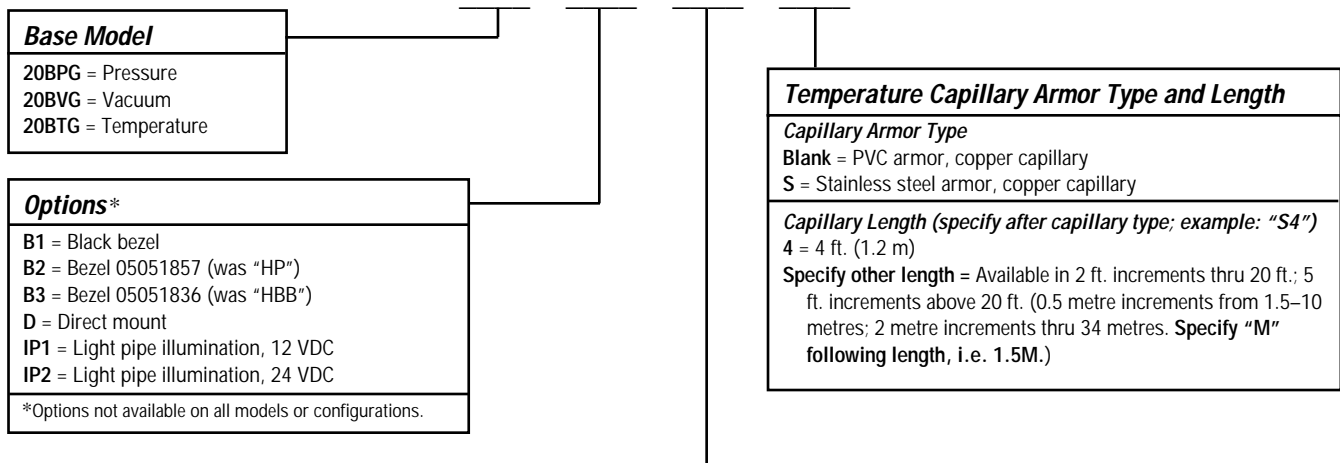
Base Model
**20BPG** = Pressure
**20BVG** = Vacuum
**20BTG** = Temperature

Options*
**B1** = Black bezel
**B2** = Bezel 05051857 (was "HP")
**B3** = Bezel 05051836 (was "HBB")
**D** = Direct mount
**IP1** = Light pipe illumination, 12 VDC
**IP2** = Light pipe illumination, 24 VDC
*Options not available on all models or configurations.

Temperature Capillary Armor Type and Length
Capillary Armor Type
**Blank** = PVC armor, copper capillary
**S** = Stainless steel armor, copper capillary
Capillary Length (specify after capillary type; example: "S4")
**4** = 4 ft. (1.2 m)
**Specify other length** = Available in 2 ft. increments thru 20 ft.; 5 ft. increments above 20 ft. (0.5 metre increments from 1.5–10 metres; 2 metre increments thru 34 metres. **Specify "M" following length, i.e. 1.5M.**)